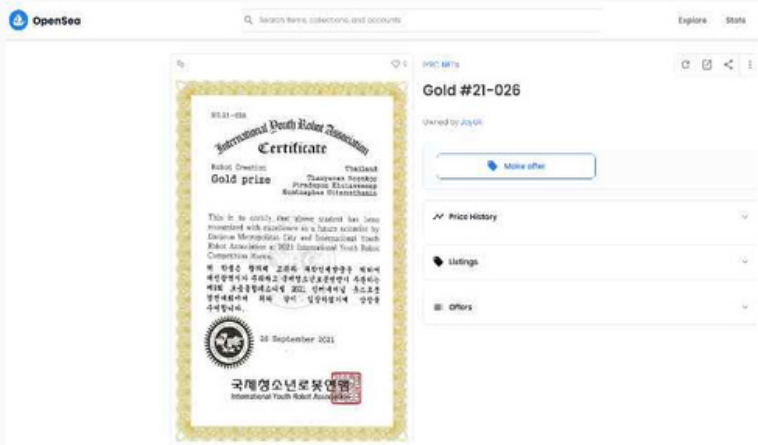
OpenSea

Search items, collections, and accounts

Explore Stats

♡ 5

IYRC NFTs

Gold #21-026

Owned by JoyUA

Make offer

Price History

Listings

Offers

RC21-026

International Youth Robot Association

Certificate

Robot Creation Thailand

Gold prize

Thanyavas Noraklo
Piradapun Khliasawasap
Kuntnaphas Uttaranthanin

This is to certify that above student has been recognized with excellence as a future scientist by Daejeon Metropolitan City and International Youth Robot Association at 2021 International Youth Robot Competition Korea.

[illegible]

16 September 2021

국제청소년로봇연맹
International Youth Robot Association